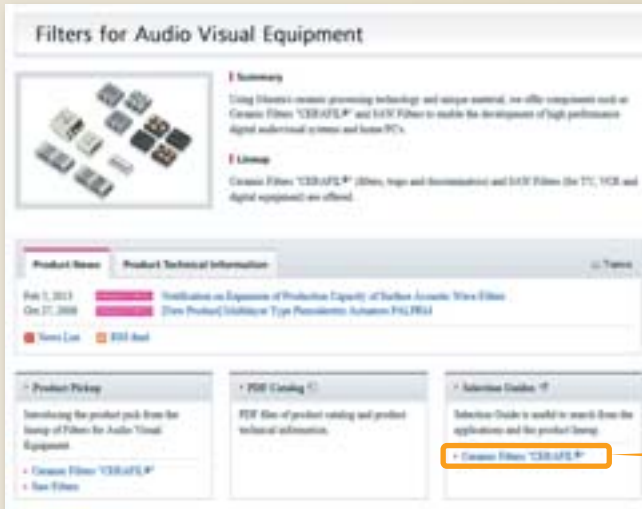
Filters for Audio Visual Equipment

Summary

Using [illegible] ceramic processing technology and unique material, we offer components such as Ceramic Filters "CERAFIL®" and SAW Filters to enable the development of high performance digital audio/visual systems and home PCs.

Lineup

Ceramic Filters "CERAFIL®" (filters, traps and discriminators) and SAW Filters (for TV, VCR and digital equipment) are offered.

Product News | Product Technical Information

Feb 7, 2013 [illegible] Notification on Expansion of Production Capacity of Surface Acoustic Wave Filters
Oct 27, 2008 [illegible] [New Product] Multilayer Type Piezoelectric Actuator PALPRA

News List RSS feed

Product Pickup

Introducing the product pick from the lineup of Filters for Audio Visual Equipment.

• Ceramic Filters "CERAFIL®"
• Saw Filters

PDF Catalog

PDF files of product catalog and product technical information.

Selection Guides

Selection Guide is useful to search from the applications and the product lineup.

• Ceramic Filters "CERAFIL®"